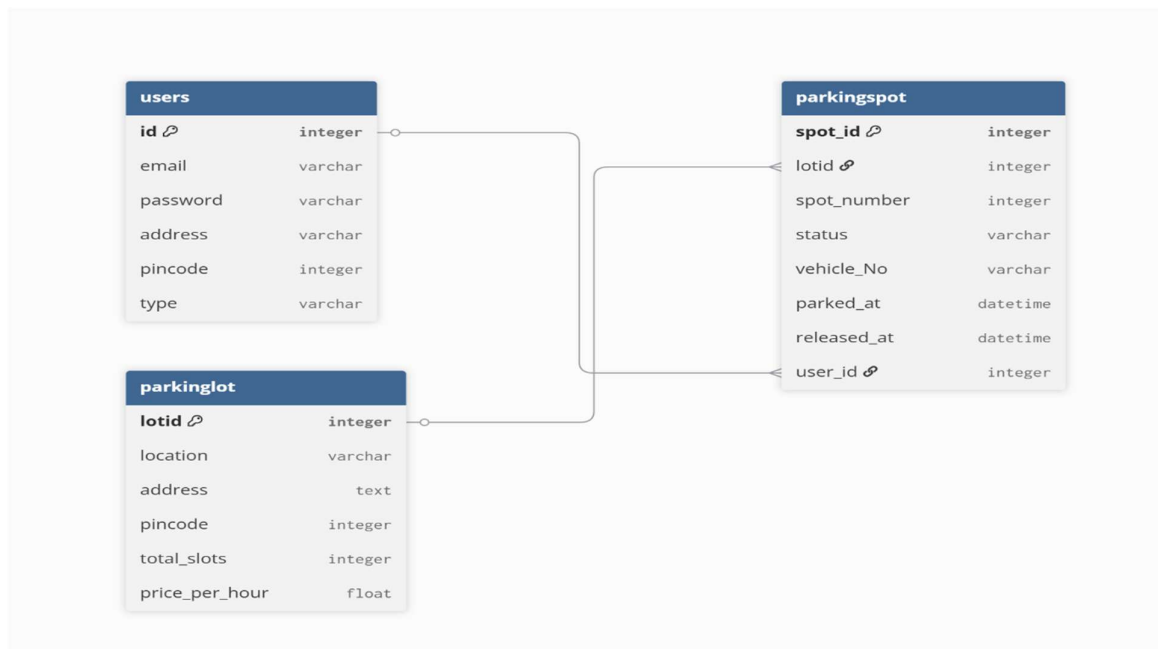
| users | |
|---|---|
| id | integer |
| email | varchar |
| password | varchar |
| address | varchar |
| pincode | integer |
| type | varchar |

| parkinglot | |
|---|---|
| lotid | integer |
| location | varchar |
| address | text |
| pincode | integer |
| total_slots | integer |
| price_per_hour | float |

| parkingspot | |
|---|---|
| spot_id | integer |
| lotid | integer |
| spot_number | integer |
| status | varchar |
| vehicle_No | varchar |
| parked_at | datetime |
| released_at | datetime |
| user_id | integer |